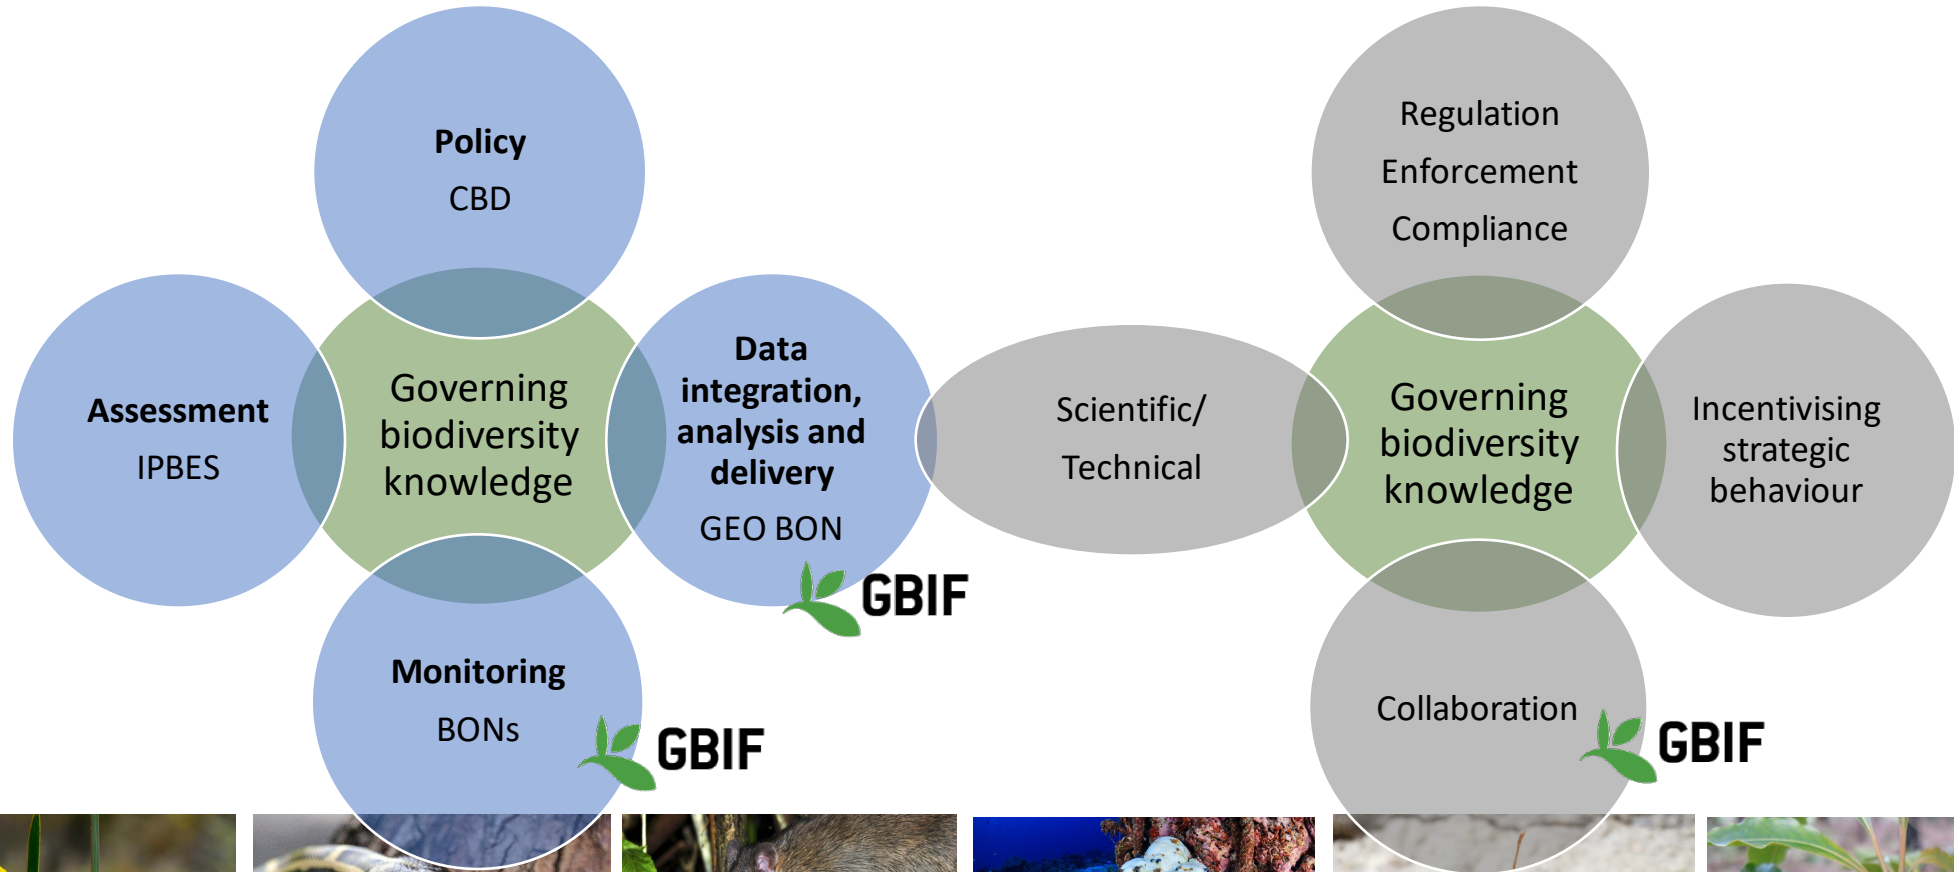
Policy
CBD

Assessment
IPBES

Governing biodiversity knowledge

Data integration, analysis and delivery
GEO BON

GBIF

Monitoring
BONs

GBIF

Scientific/
Technical

Regulation
Enforcement
Compliance

Governing biodiversity knowledge

Incentivising strategic behaviour

Collaboration

GBIF